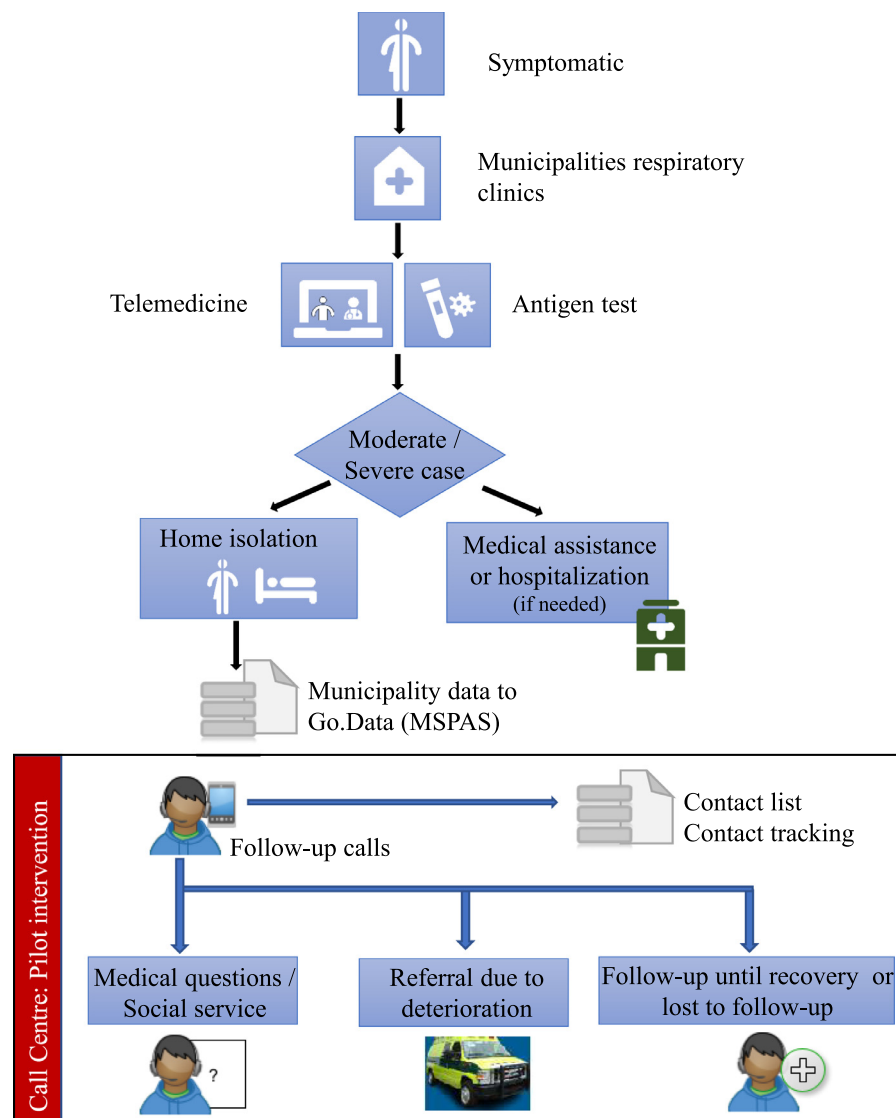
Symptomatic

Municipalities respiratory clinics

Telemedicine

Antigen test

Moderate / Severe case

Home isolation

Medical assistance or hospitalization (if needed)

Municipality data to Go.Data (MSPAS)

Call Centre: Pilot intervention

Follow-up calls

Contact list
Contact tracking

Medical questions / Social service

Referral due to deterioration

Follow-up until recovery or lost to follow-up

?